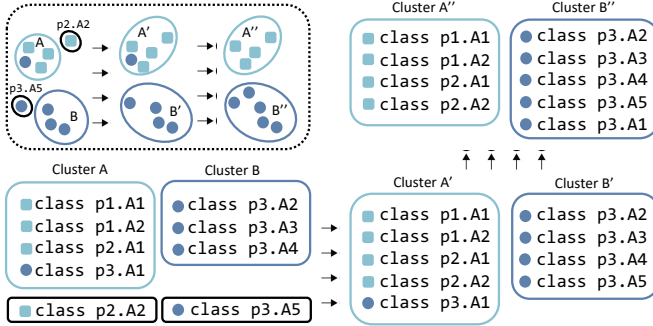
p2.A2
A
p3.A5
B
A'
B'
A''
B''

Cluster A''
class p1.A1
class p1.A2
class p2.A1
class p2.A2

Cluster B''
class p3.A2
class p3.A3
class p3.A4
class p3.A5
class p3.A1

Cluster A
class p1.A1
class p1.A2
class p2.A1
class p3.A1

Cluster B
class p3.A2
class p3.A3
class p3.A4

class p2.A2

class p3.A5

Cluster A'
class p1.A1
class p1.A2
class p2.A1
class p2.A2
class p3.A1

Cluster B'
class p3.A2
class p3.A3
class p3.A4
class p3.A5